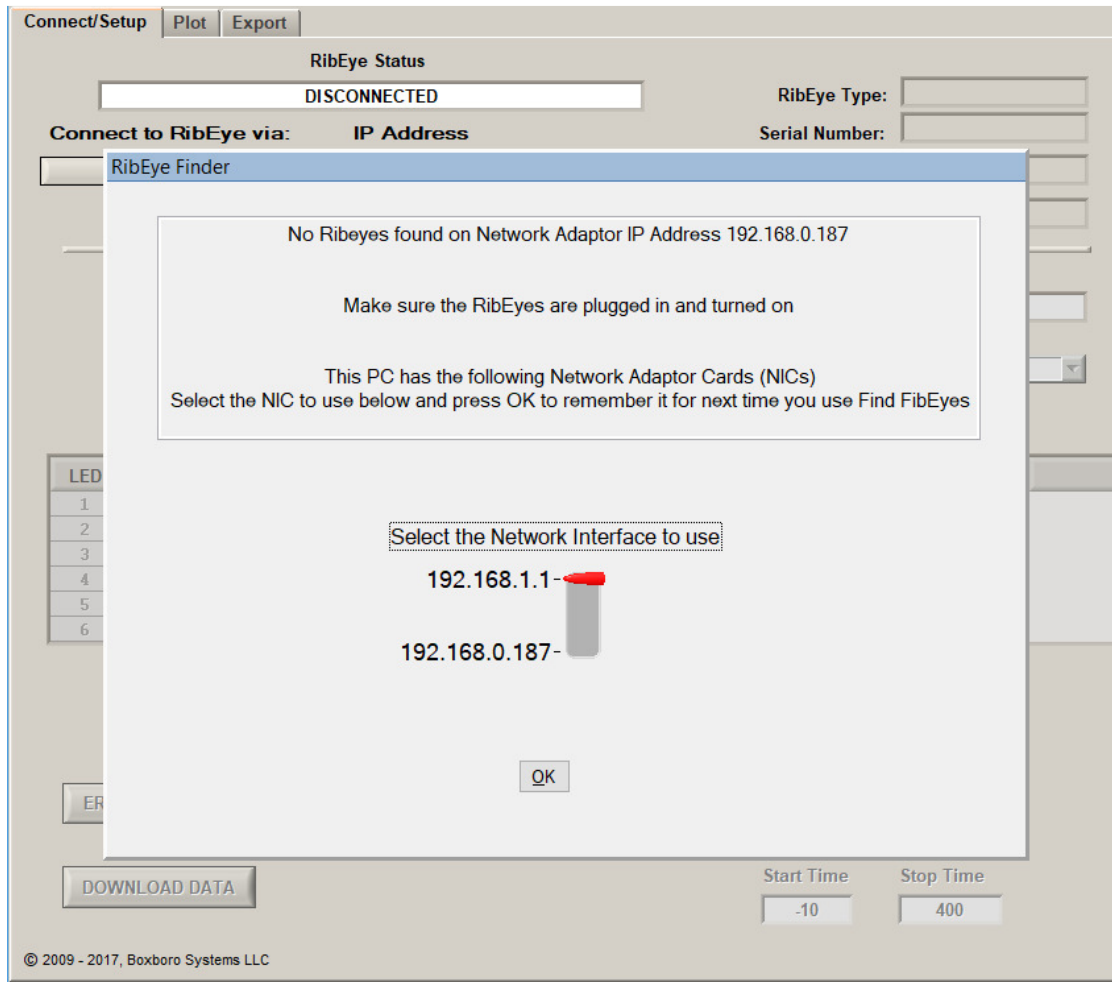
Connect/Setup Plot Export

RibEye Status

DISCONNECTED

RibEye Type:

Serial Number:

Connect to RibEye via: IP Address

RibEye Finder

No Ribeyes found on Network Adaptor IP Address 192.168.0.187

Make sure the RibEyes are plugged in and turned on

This PC has the following Network Adaptor Cards (NICs)
Select the NIC to use below and press OK to remember it for next time you use Find FibEyes

Select the Network Interface to use

192.168.1.1

192.168.0.187

OK

LED
1
2
3
4
5
6

ER

DOWNLOAD DATA

Start Time
-10

Stop Time
400

© 2009 - 2017, Boxboro Systems LLC